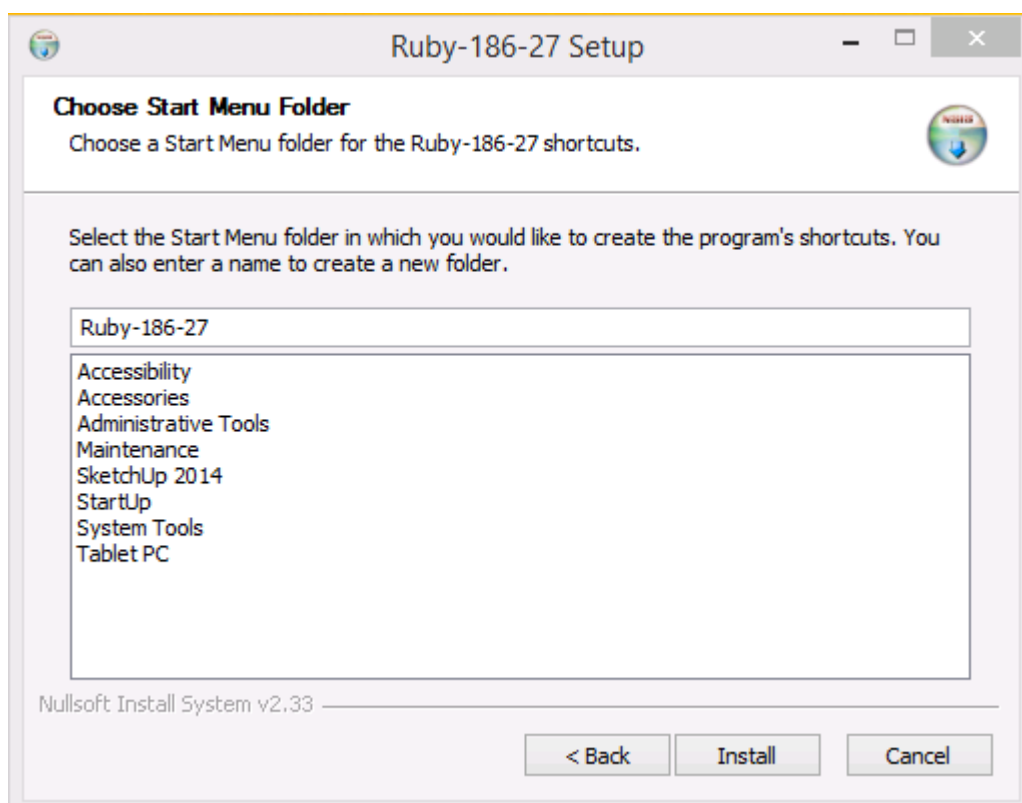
Ruby-186-27 Setup

Choose Start Menu Folder
Choose a Start Menu folder for the Ruby-186-27 shortcuts.

Select the Start Menu folder in which you would like to create the program's shortcuts. You can also enter a name to create a new folder.

Ruby-186-27

Accessibility
Accessories
Administrative Tools
Maintenance
SketchUp 2014
StartUp
System Tools
Tablet PC

Nullsoft Install System v2.33

< Back Install Cancel